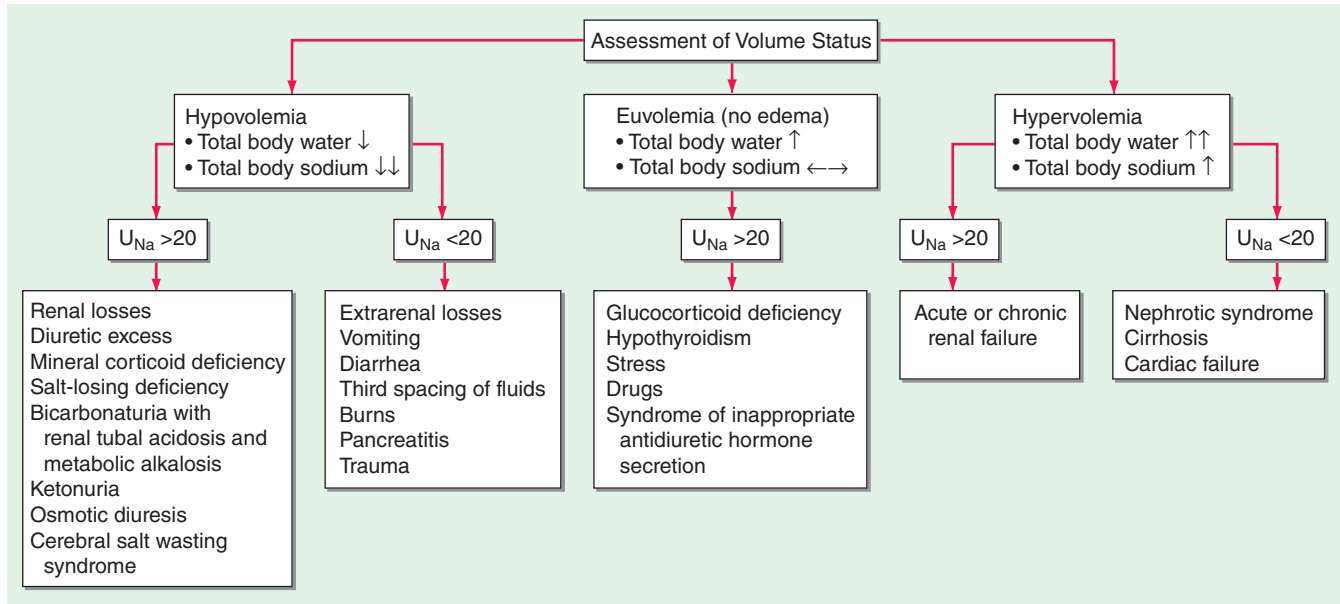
Assessment of Volume Status

Hypovolemia
• Total body water ↓
• Total body sodium ↓↓

$U_{Na}$ >20

Renal losses
Diuretic excess
Mineral corticoid deficiency
Salt-losing deficiency
Bicarbonaturia with renal tubal acidosis and metabolic alkalosis
Ketonuria
Osmotic diuresis
Cerebral salt wasting syndrome

$U_{Na}$ <20

Extrarenal losses
Vomiting
Diarrhea
Third spacing of fluids
Burns
Pancreatitis
Trauma

Euvolemia (no edema)
• Total body water ↑
• Total body sodium ←→

$U_{Na}$ >20

Glucocorticoid deficiency
Hypothyroidism
Stress
Drugs
Syndrome of inappropriate antidiuretic hormone secretion

Hypervolemia
• Total body water ↑↑
• Total body sodium ↑

$U_{Na}$ >20

Acute or chronic renal failure

$U_{Na}$ <20

Nephrotic syndrome
Cirrhosis
Cardiac failure